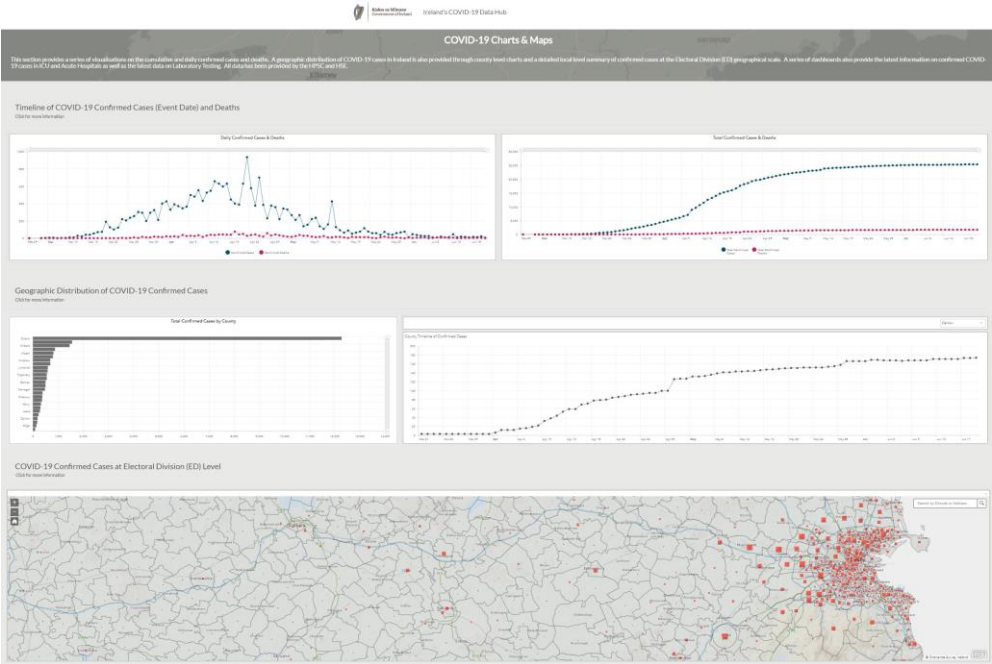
Rialtas na hÉireann Government of Ireland

Ireland's COVID-19 Data Hub

COVID-19 Charts & Maps

This section provides a series of visualisations on the cumulative and daily confirmed cases and deaths. A geographic distribution of COVID-19 cases in Ireland is also provided through county level charts and a detailed local level summary of confirmed cases at the Electoral Division (ED) geographical scale. A series of dashboards also provide the latest information on confirmed COVID-19 cases in ICU and Acute Hospitals as well as the latest data on Laboratory Testing. All datasets been provided by the HPSC and HSE.

Timeline of COVID-19 Confirmed Cases (Event Date) and Deaths

Click for more information

Daily Confirmed Cases & Deaths

Total Confirmed Cases & Deaths

Geographic Distribution of COVID-19 Confirmed Cases

Click for more information

Total Confirmed Cases by County

County Timeline of Confirmed Cases

COVID-19 Confirmed Cases at Electoral Division (ED) Level

Click for more information

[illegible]